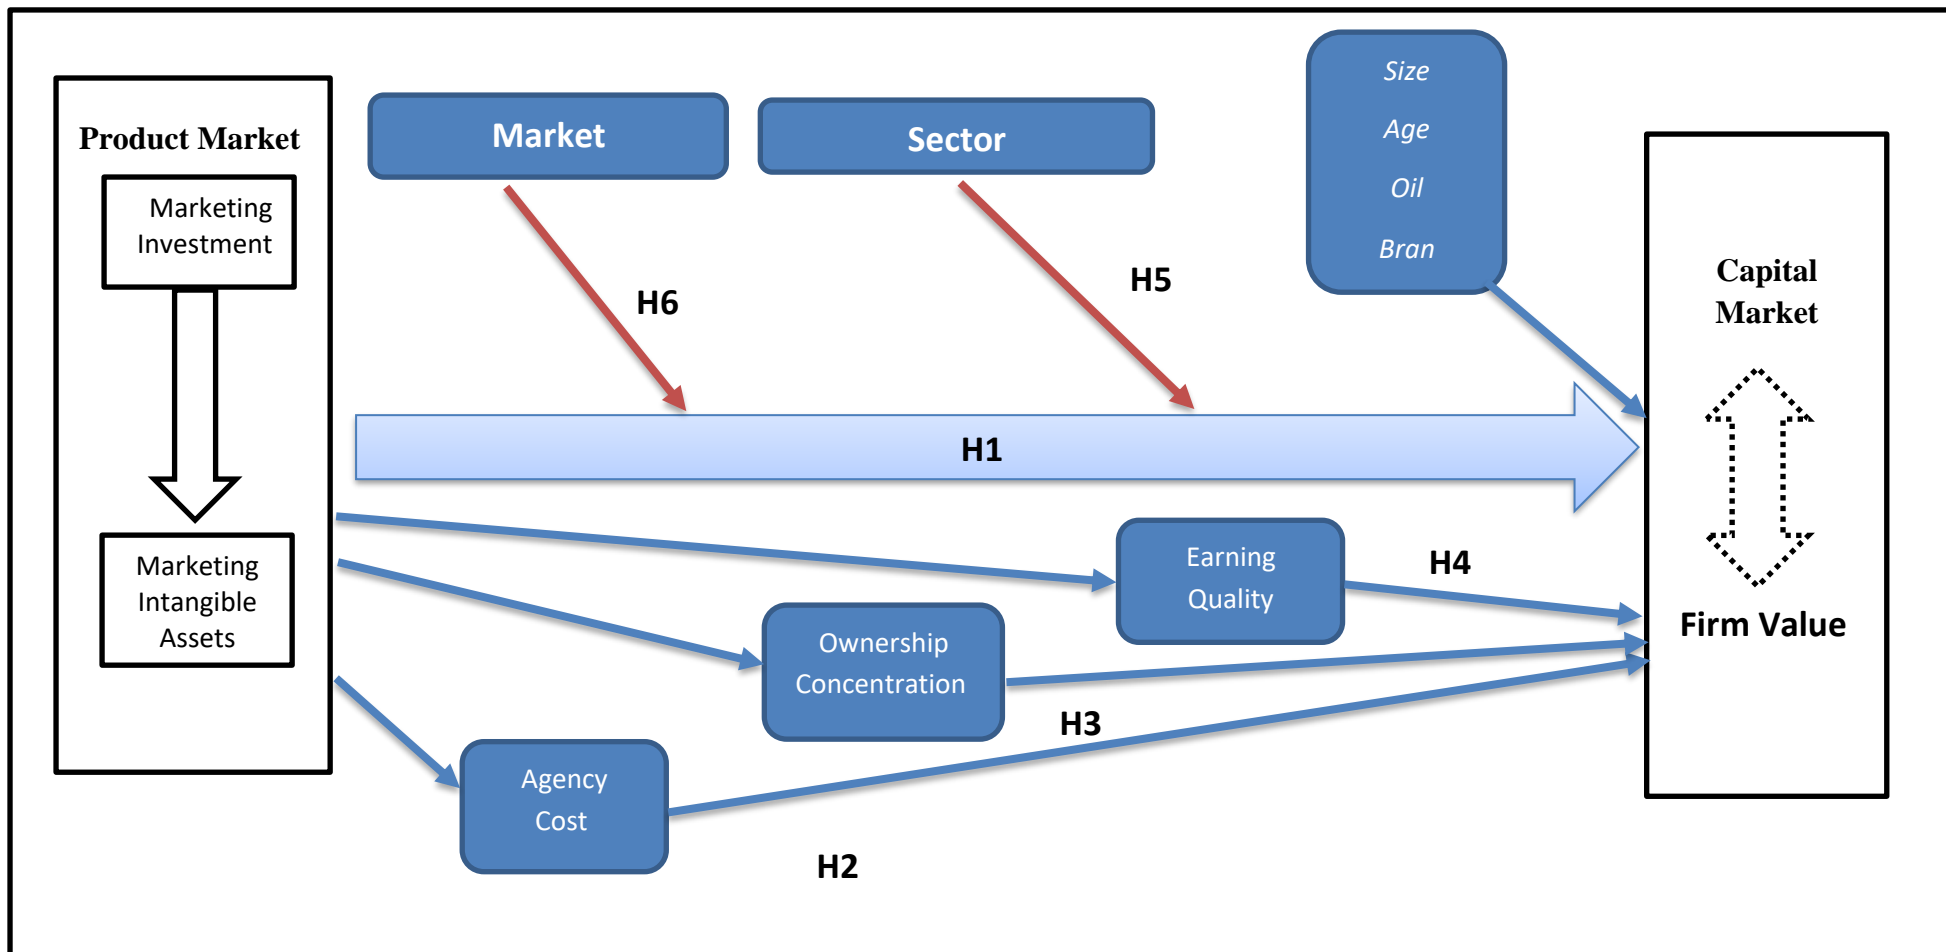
Product Market

Marketing Investment

Marketing Intangible Assets

Market

Sector

Size

Age

Oil

Bran

H6

H5

H1

Capital Market

Firm Value

Earning Quality

H4

Ownership Concentration

H3

Agency Cost

H2